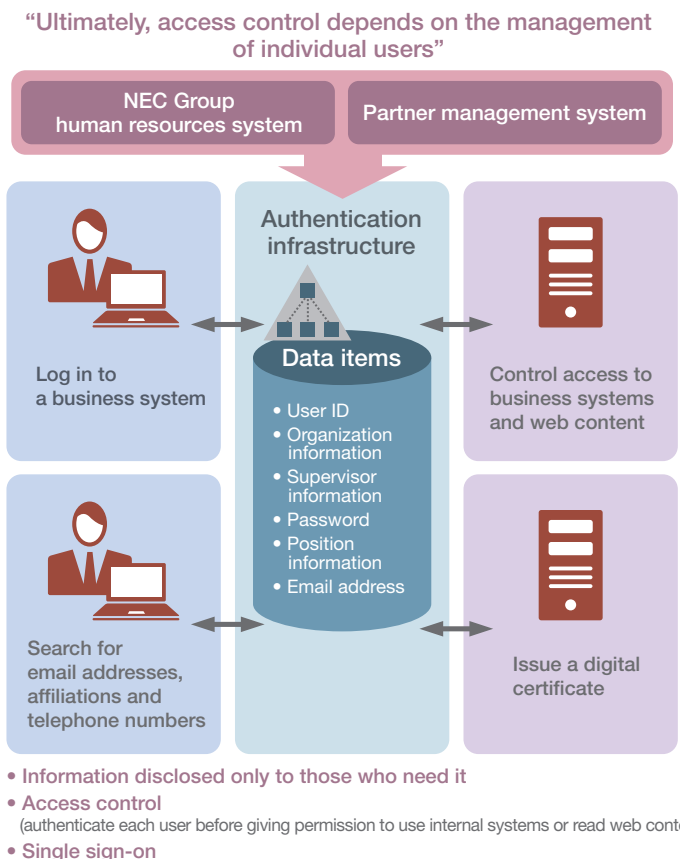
"Ultimately, access control depends on the management of individual users"

NEC Group human resources system

Partner management system

Log in to a business system

Authentication infrastructure

Data items

• User ID
• Organization information
• Supervisor information
• Password
• Position information
• Email address

Control access to business systems and web content

Search for email addresses, affiliations and telephone numbers

Issue a digital certificate

• Information disclosed only to those who need it
• Access control
(authenticate each user before giving permission to use internal systems or read web conte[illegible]
• Single sign-on